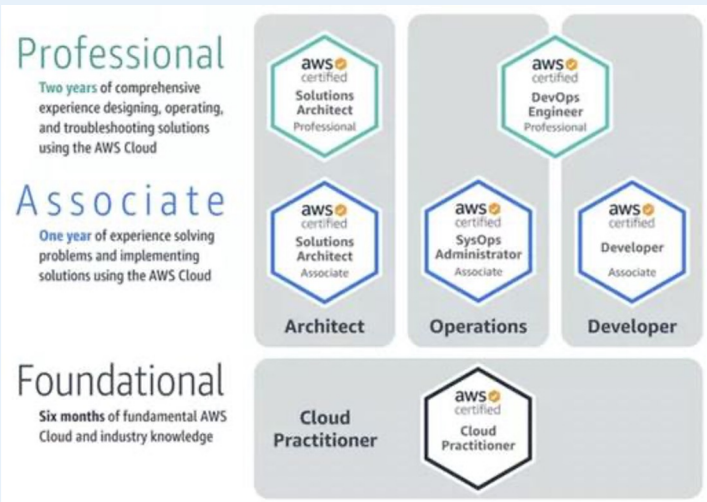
Professional
Two years of comprehensive experience designing, operating, and troubleshooting solutions using the AWS Cloud

aws certified
Solutions Architect
Professional

aws certified
DevOps Engineer
Professional

Associate
One year of experience solving problems and implementing solutions using the AWS Cloud

aws certified
Solutions Architect
Associate

aws certified
SysOps Administrator
Associate

aws certified
Developer
Associate

Architect

Operations

Developer

Foundational
Six months of fundamental AWS Cloud and industry knowledge

Cloud Practitioner

aws certified
Cloud Practitioner